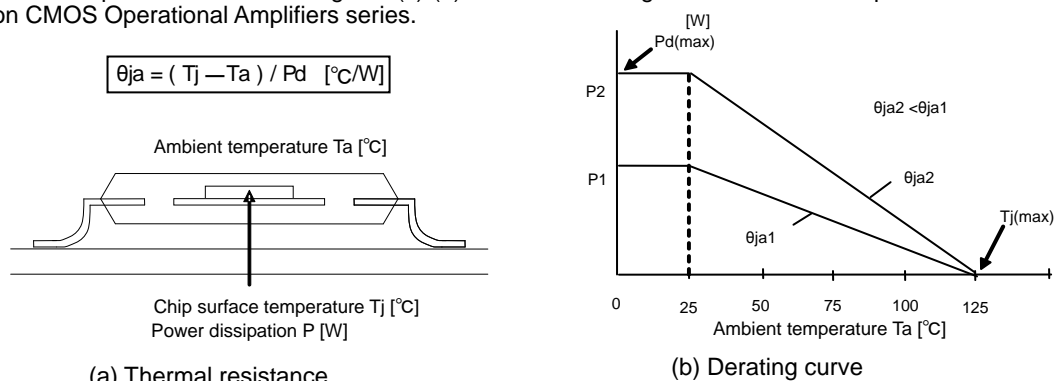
on CMOS Operational Amplifiers series.

θja = ( Tj — Ta ) / Pd [℃/W]

Ambient temperature Ta [℃]

Chip surface temperature Tj [℃]
Power dissipation P [W]

(a) Thermal resistance

[W]
Pd(max)

P2

P1

θja2 <θja1

θja2

θja1

Tj(max)

0 25 50 75 100 125

Ambient temperature Ta [℃]

(b) Derating curve